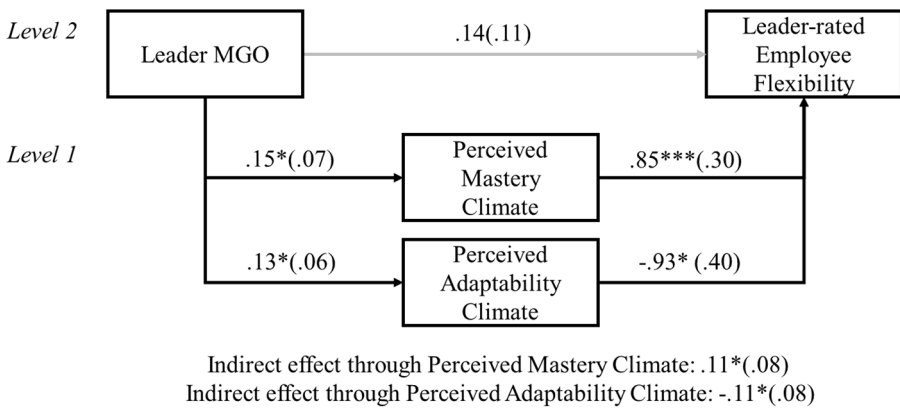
Level 2

Leader MGO

.14(.11)

Leader-rated Employee Flexibility

Level 1

.15*(.07)

Perceived Mastery Climate

.85***(.30)

.13*(.06)

Perceived Adaptability Climate

-.93* (.40)

Indirect effect through Perceived Mastery Climate: .11*(.08)
Indirect effect through Perceived Adaptability Climate: -.11*(.08)